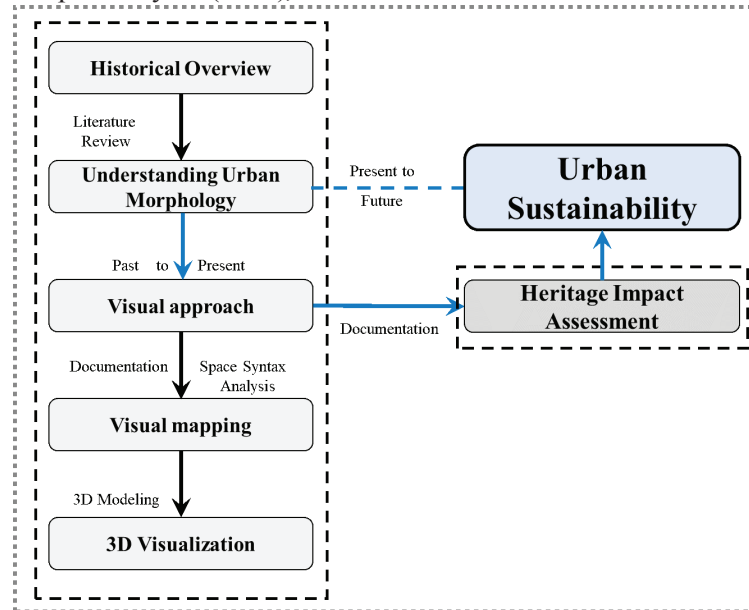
Historical Overview

Literature Review

Understanding Urban Morphology

Present to Future

Urban Sustainability

Past to Present

Visual approach

Documentation

Heritage Impact Assessment

Documentation

Space Syntax Analysis

Visual mapping

3D Modeling

3D Visualization